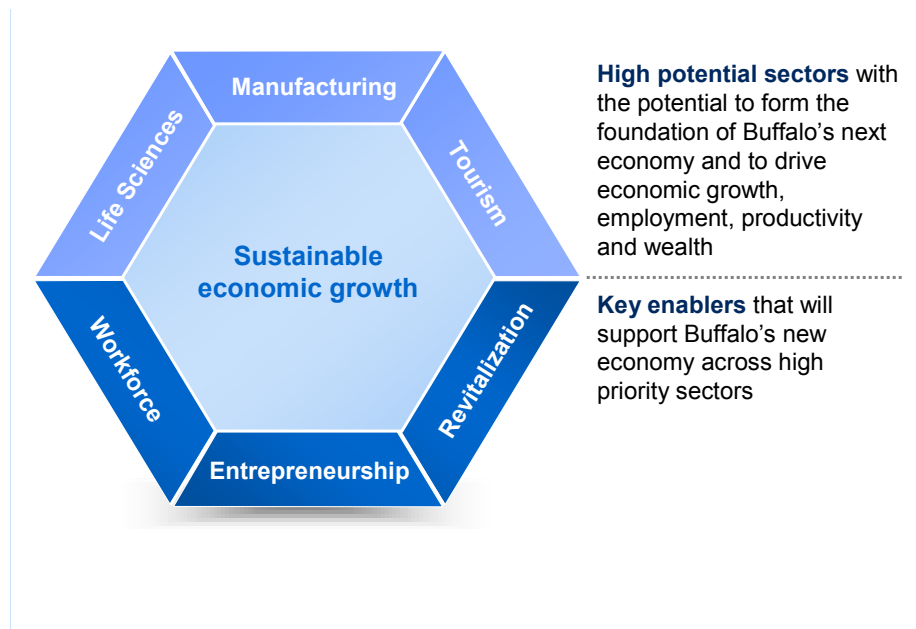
Manufacturing

Tourism

Life Sciences

Sustainable economic growth

Workforce

Revitalization

Entrepreneurship

**High potential sectors** with the potential to form the foundation of Buffalo’s next economy and to drive economic growth, employment, productivity and wealth

**Key enablers** that will support Buffalo’s new economy across high priority sectors